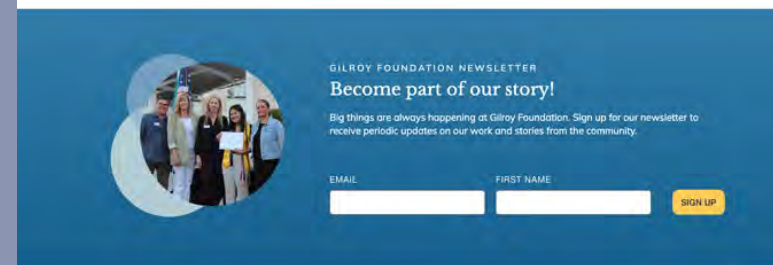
GILROY FOUNDATION NEWSLETTER

Become part of our story!

Big things are always happening at Gilroy Foundation. Sign up for our newsletter to receive periodic updates on our work and stories from the community.

EMAIL

FIRST NAME

SIGN UP